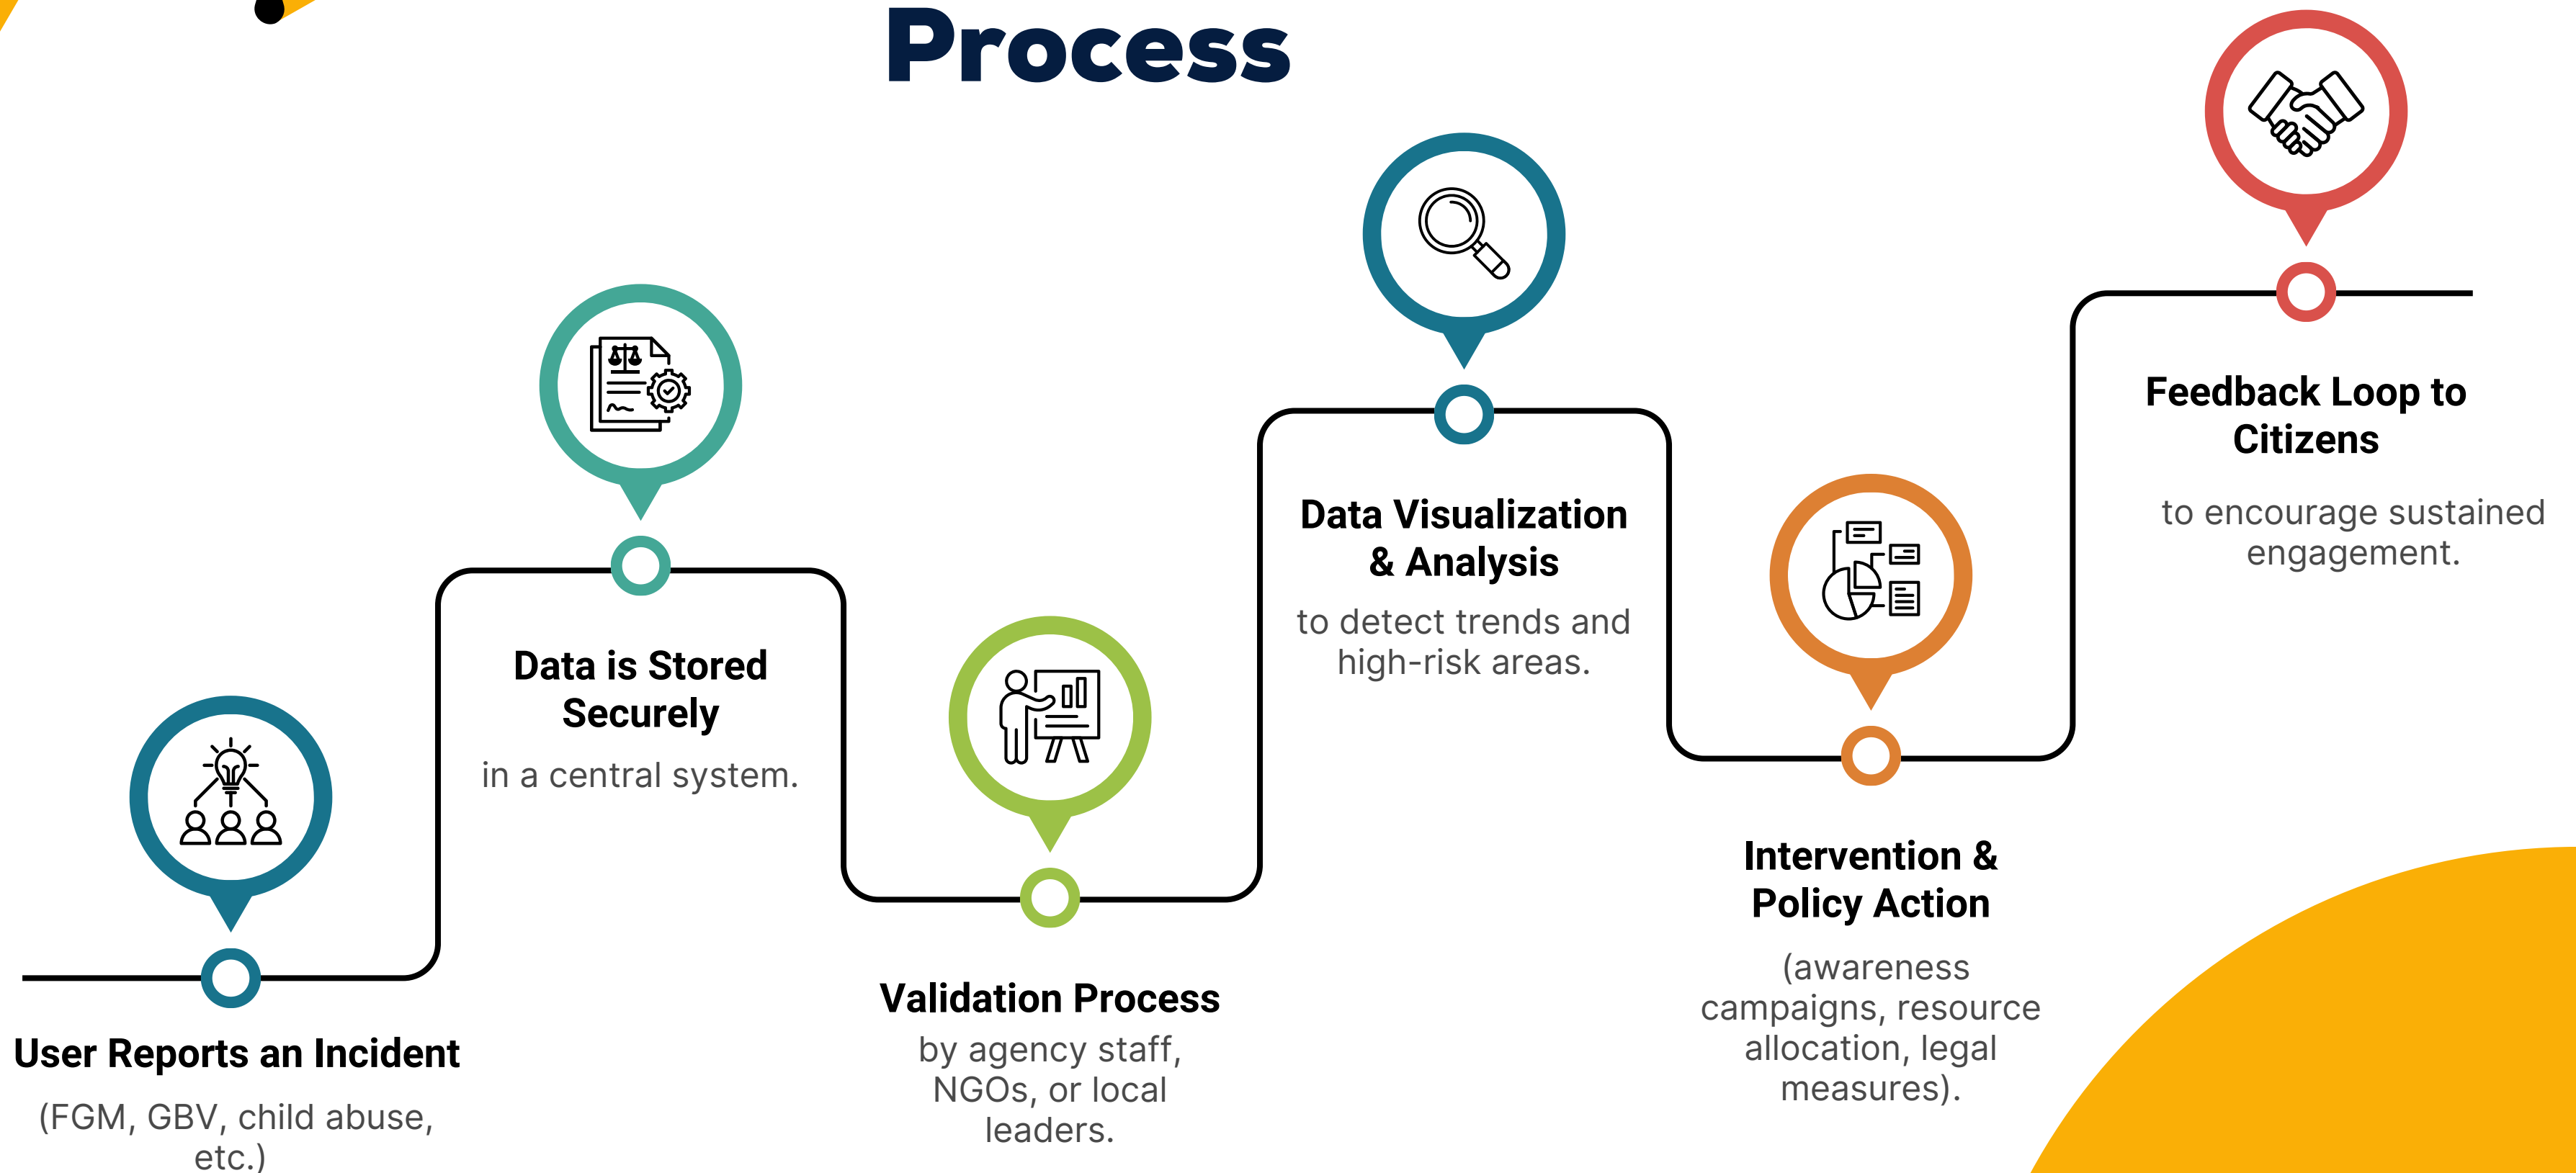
Process

User Reports an Incident
(FGM, GBV, child abuse, etc.)

Data is Stored Securely
in a central system.

Validation Process
by agency staff, NGOs, or local leaders.

Data Visualization & Analysis
to detect trends and high-risk areas.

Intervention & Policy Action
(awareness campaigns, resource allocation, legal measures).

Feedback Loop to Citizens
to encourage sustained engagement.